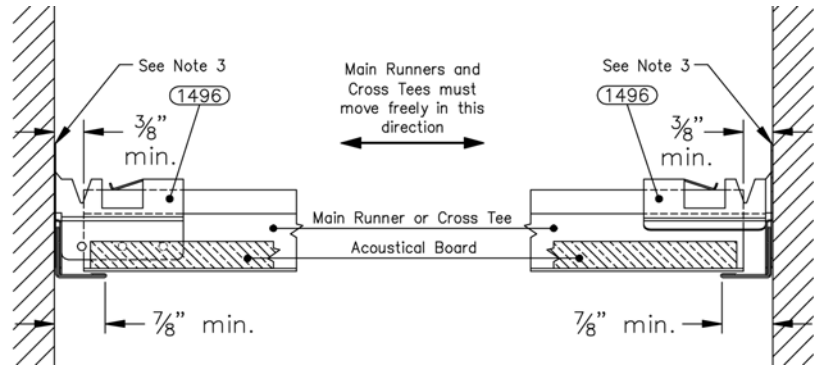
See Note 3

1496

$\frac{3}{8}$" min.

Main Runners and Cross Tees must move freely in this direction

See Note 3

1496

$\frac{3}{8}$" min.

Main Runner or Cross Tee

Acoustical Board

$\frac{7}{8}$" min.

$\frac{7}{8}$" min.